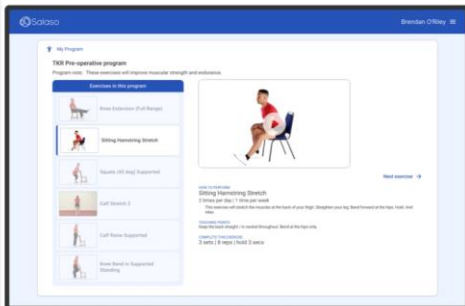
Salaso

Brendan O'Riley

My Program

TKR Pre-operative program

Program note: These exercises will improve muscular strength and endurance

Exercises in this program

Knee Extension (Full Range)

Sitting Hamstring Stretch

Squats (45 deg) Supported

Calf Stretch 2

Calf Raise Supported

Knee Bend in Supported Standing

Next exercise

HOW TO PERFORM

Sitting Hamstring Stretch

2 times per day | 1 times per week

This exercise will stretch the muscles at the back of your thigh. Straighten your leg. Bend forward at the hips. Hold. And relax.

TEACHING POINTS

Keep the back straight. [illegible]

COMPLETE THIS EXERCISE

3 sets | 8 reps | hold 3 secs